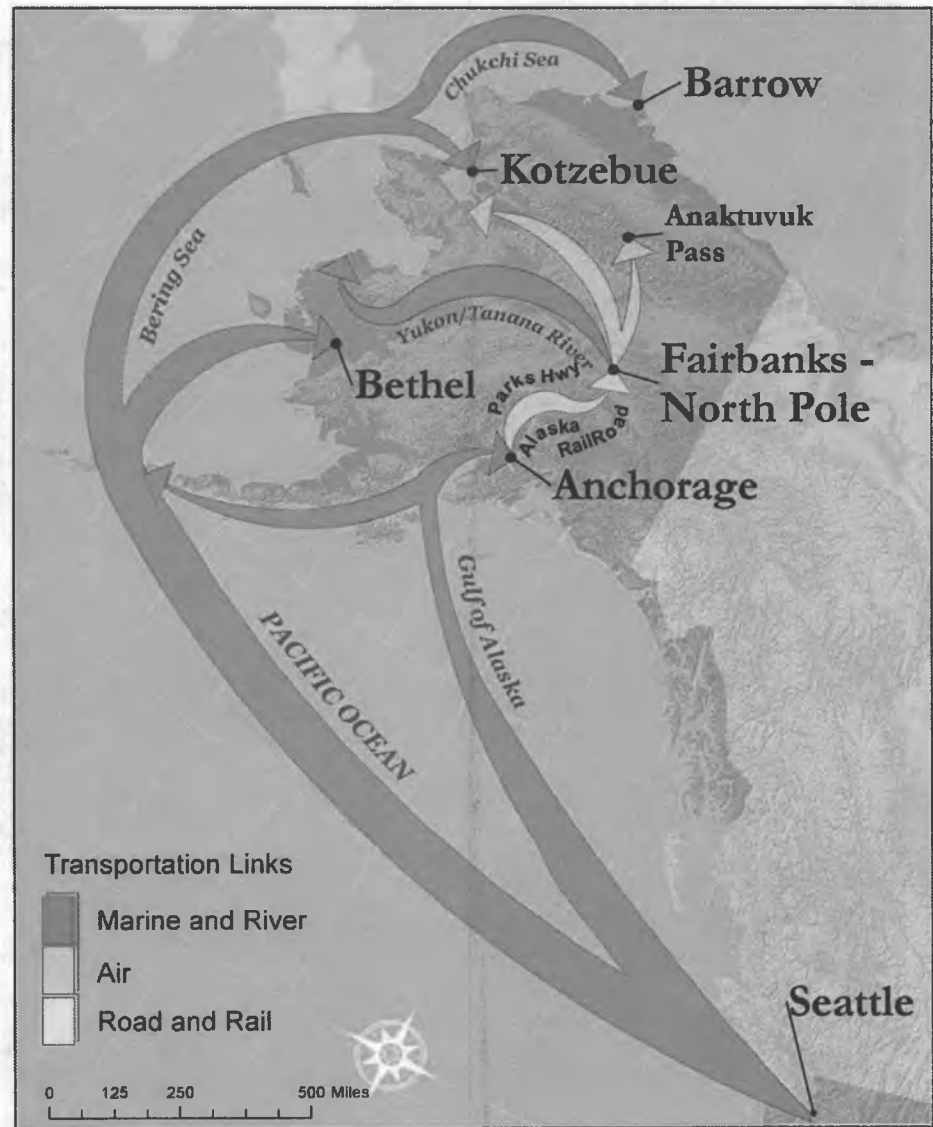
Chukchi Sea
Barrow
Kotzebue
Anaktuvuk Pass
Bering Sea
Yukon/Tanana River
Bethel
Fairbanks - North Pole
Parks Hwy
Alaska RailRoad
Anchorage
Gulf of Alaska
PACIFIC OCEAN
Transportation Links
Marine and River
Air
Road and Rail
Seattle
0 125 250 500 Miles